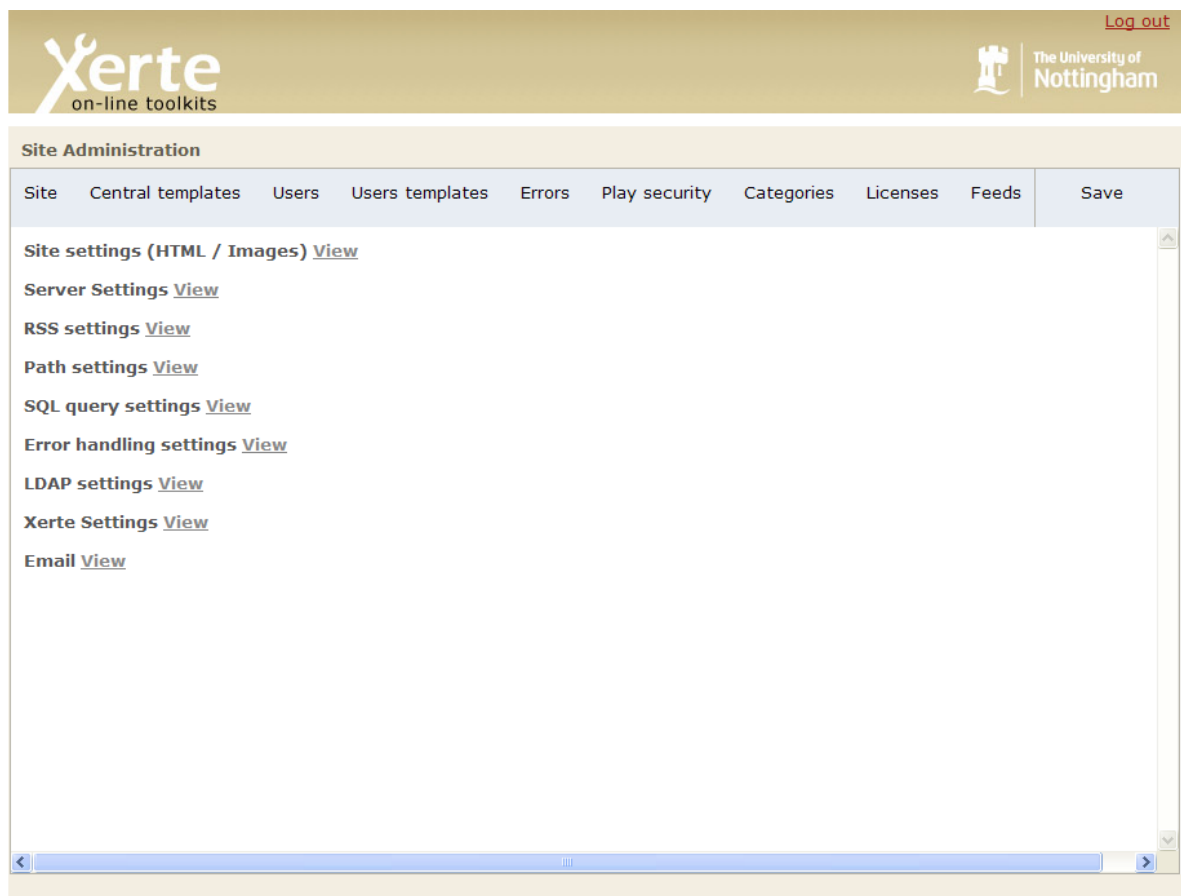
Log out

Xerte on-line toolkits

The University of Nottingham

Site Administration

Site Central templates Users Users templates Errors Play security Categories Licenses Feeds Save

Site settings (HTML / Images) View

Server Settings View

RSS settings View

Path settings View

SQL query settings View

Error handling settings View

LDAP settings View

Xerte Settings View

Email View